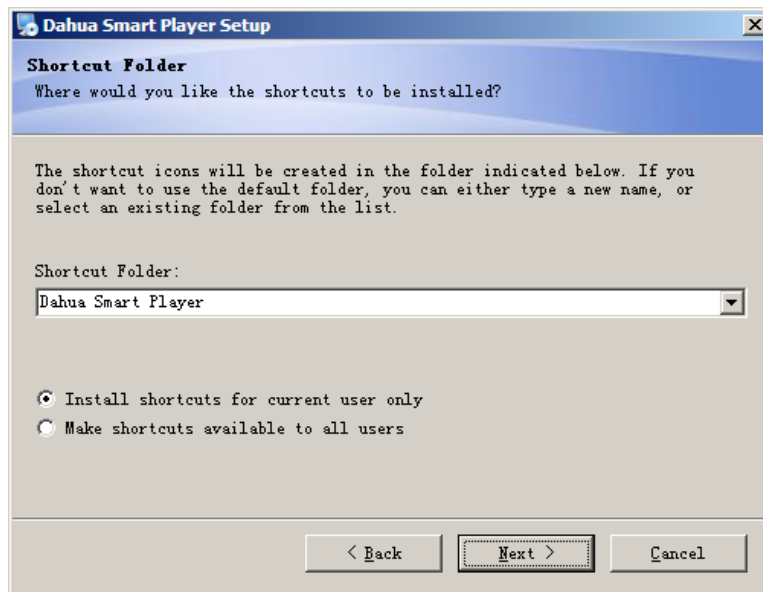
Dahua Smart Player Setup

Shortcut Folder
Where would you like the shortcuts to be installed?

The shortcut icons will be created in the folder indicated below. If you don't want to use the default folder, you can either type a new name, or select an existing folder from the list.

Shortcut Folder:

Dahua Smart Player

Install shortcuts for current user only

Make shortcuts available to all users

< Back

Next >

Cancel